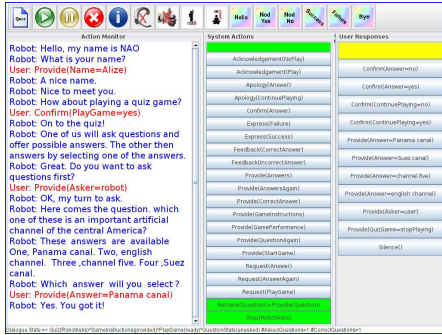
Quiz Hello Nod Yes Nod No Success Failure Bye

Action Monitor

Robot: Hello, my name is NAO
Robot: What is your name?
User: Provide(Name=Alize)
Robot: A nice name.
Robot: Nice to meet you.
Robot: How about playing a quiz game?
User: Confirm(PlayGame=yes)
Robot: On to the quiz!
Robot: One of us will ask questions and offer possible answers. The other then answers by selecting one of the answers.
Robot: Great. Do you want to ask questions first?
User: Provide(Asker=robot)
Robot: OK, my turn to ask.
Robot: Here comes the question. which one of these is an important artificial channel of the central America?
Robot: These answers are available One, Panama canal. Two, english channel. Three ,channel five. Four ,Suez canal.
Robot: Which answer will you select ?
User: Provide(Answer=Panama canal)
Robot: Yes. You got it!

System Actions

Acknowledgement(MyFlow)
Acknowledgement(Play)
Apology(Answer)
Apology(ContinuePlaying)
Confirm(Answer)
Express(Failure)
Express(Success)
Feedback(CorrectAnswer)
Feedback(IncorrectAnswer)
Provide(Answers)
Provide(AnswersAgain)
Provide(CorrectAnswer)
Provide(GameInstructions)
Provide(GamePerformance)
Provide(QuestionAgain)
Provide(StartGame)
Request(Answer)
Request(AnswerAgain)
Request(Playing)
Retrieve(Question)+Provide(Question)
Stop(RobotAsks)

User Responses

Confirm(Answer=no)
Confirm(Answer=yes)
Confirm(ContinuePlaying=no)
Confirm(ContinuePlaying=yes)
Provide(Answer=Panama canal)
Provide(Answer=Suez canal)
Provide(Answer=channel five)
Provide(Answer=english channel)
Provide(Asker=user)
Provide(QuizGame=stopPlaying)
Silence()

Dialogue State => Quiz|RobotAsks|*GameInstructionsprovided|*PlayGame|ready*QuestionState(masked)|#AskedQuestions=1 #CorrectQuestions=1